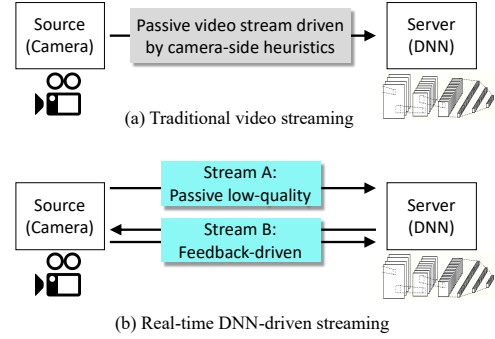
Source
(Camera)

Passive video stream driven by camera-side heuristics

Server
(DNN)

(a) Traditional video streaming

Source
(Camera)

Stream A:
Passive low-quality

Stream B:
Feedback-driven

Server
(DNN)

(b) Real-time DNN-driven streaming